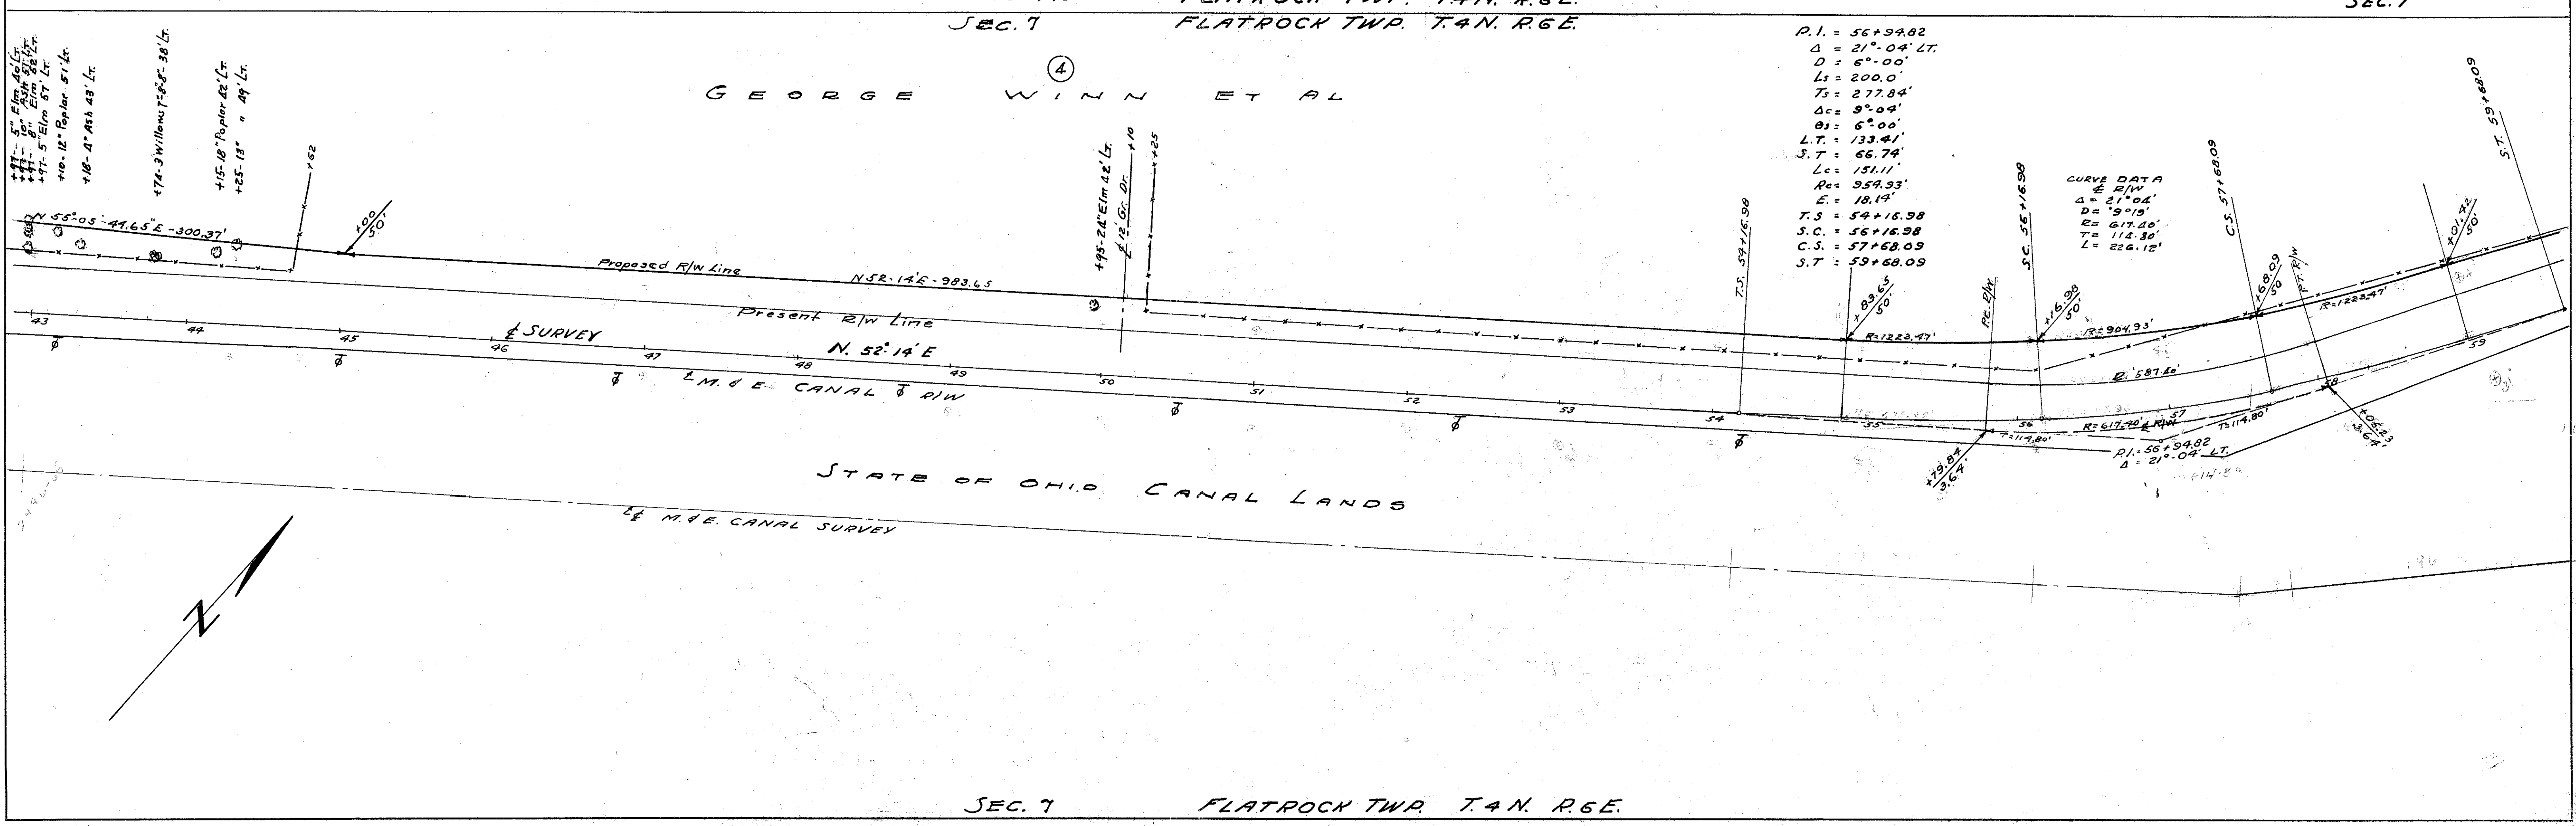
SEC. 7 FLATROCK TWP. T.4N. R.6E.

SEC. 7

④

GEORGE WINN ET AL

+91- 5" Elm 60' Lt.
+91- 10" Ash 51' Lt.
+91- 8" Elm 52' Lt.
+97- 5" Elm 57' Lt.
+10- 12" Poplar 51' Lt.
+18- 4" Ash 43' Lt.
+74- 3 Willows 7"-8"- 38' Lt.
+15- 18" Poplar 42' Lt.
+25- 13" " 49' Lt.
+62

N 55°-05'-44.65"E - 300.37'
+00 50'

Proposed R/W Line
N 52°-14'E - 983.65

+95- 24" Elm 42' Lt.
℄ 12" Gr. Dr.
+10
+25

Present R/W Line

43 44 45 46 47 48 49 50 51 52 53 54 55 56 57 58 59

℄ SURVEY
N. 52° 14' E

℄ M. & E. CANAL ℄ R/W

P.I. = 56+94.82
Δ = 21°-04' LT.
D = 6°-00'
Ls = 200.0'
Ts = 277.84'
Δc = 9°-04'
θs = 6°-00'
L.T. = 133.41'
S.T = 66.74'
Lc = 151.11'
Rc = 954.93'
E. = 18.14'
T.S = 54+16.98
S.C. = 56+16.98
C.S. = 57+68.09
S.T = 59+68.09

T.S. 54+16.98
S.C. 56+16.98
C.S. 57+68.09
S.T. 59+68.09

CURVE DATA
℄ R/W
Δ = 21°04'
D = 9°19'
R = 617.40'
T = 112.80'
L = 226.12'

+83.65 50'
R=1223.47'
P.C. R/W
+16.98 50'
R=904.93'
+68.09 50'
P.T. R/W
R=1223.47'
+01.42 50'
R. 587.40'
R=617.40' ℄ R/W
T=114.80'
T=114.80'
P.I. = 56+94.82
Δ = 21°-04' LT.
+79.84 3.64'
+05.23 3.64'

STATE OF OHIO CANAL LANDS

℄ M. & E. CANAL SURVEY

N

SEC. 7 FLATROCK TWP. T.4N. R.6E.